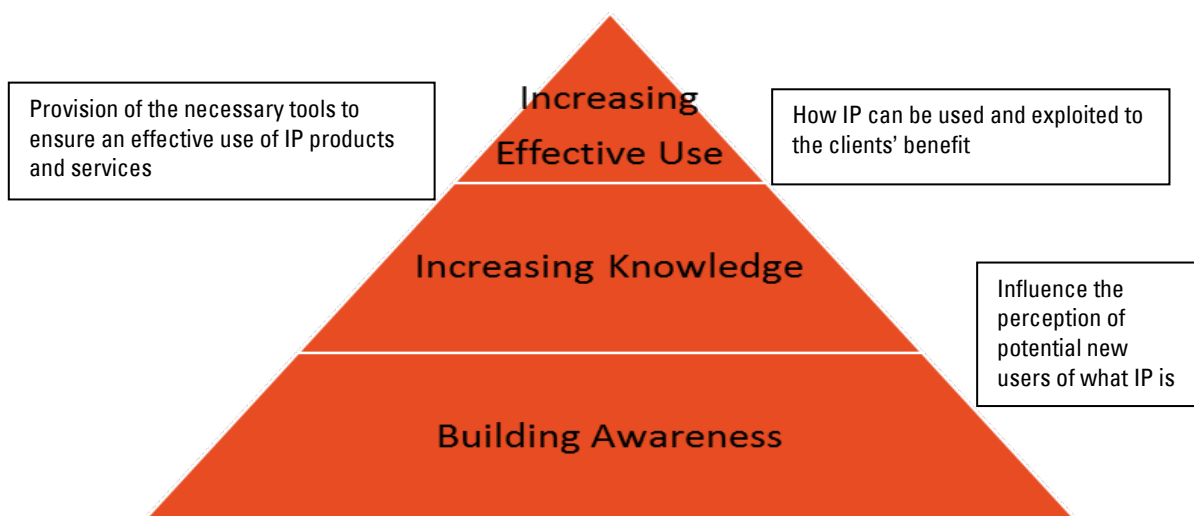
Provision of the necessary tools to ensure an effective use of IP products and services

Increasing Effective Use

How IP can be used and exploited to the clients' benefit

Increasing Knowledge

Influence the perception of potential new users of what IP is

Building Awareness